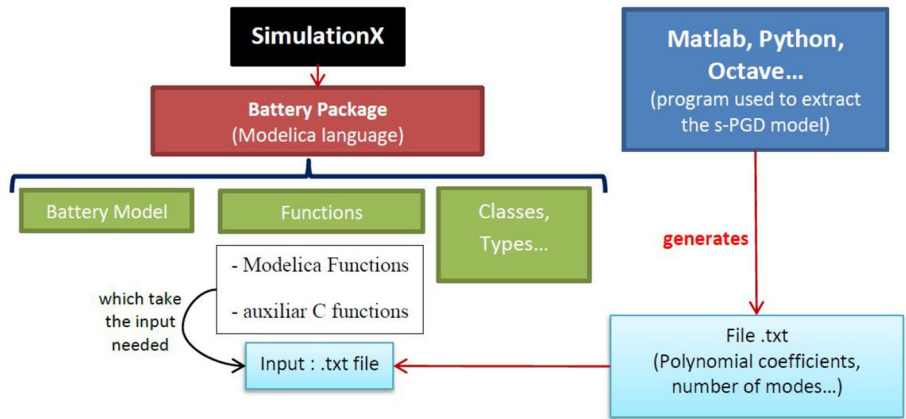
SimulationX

Battery Package
(Modelica language)

Battery Model

Functions

Classes, Types...

- Modelica Functions
- auxiliar C functions

which take the input needed

Input : .txt file

Matlab, Python, Octave...
(program used to extract the s-PGD model)

generates

File .txt
(Polynomial coefficients, number of modes...)